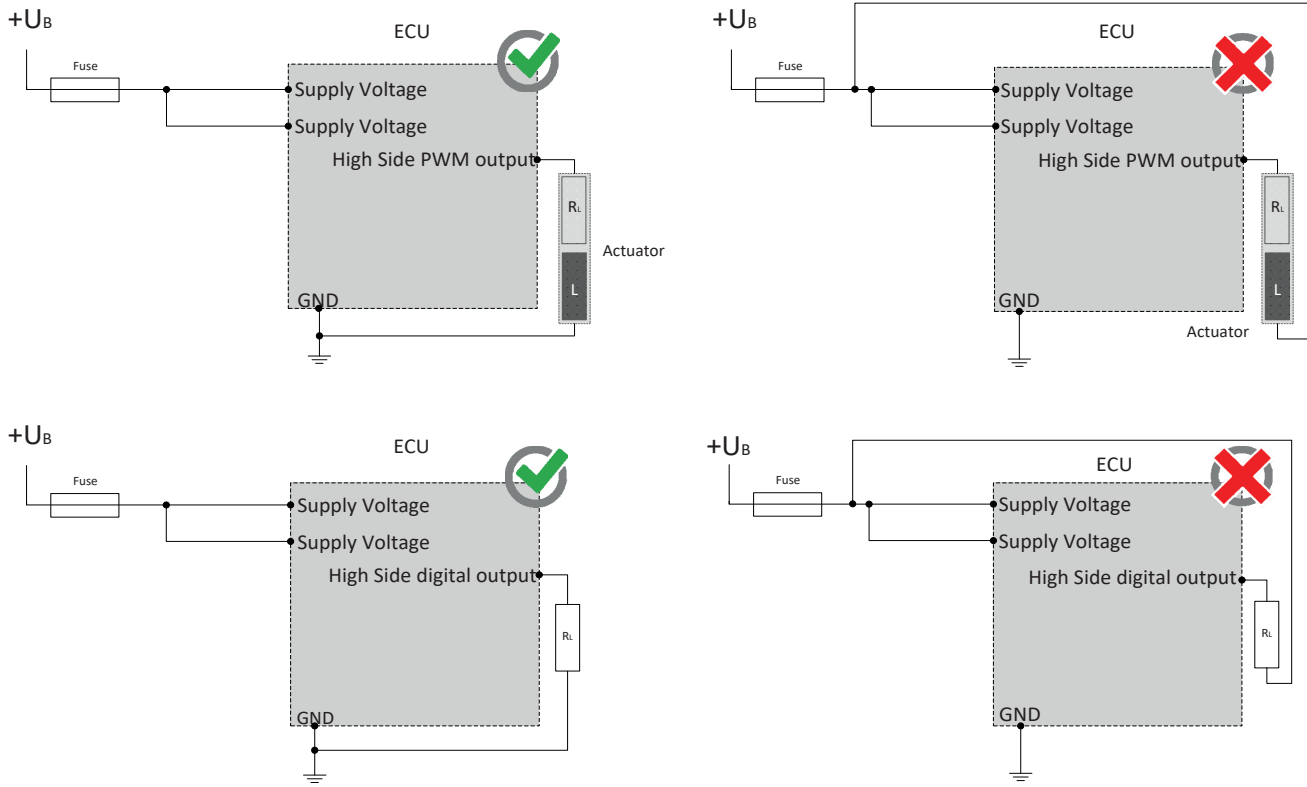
$+U_B$

Fuse

ECU

Supply Voltage

Supply Voltage

High Side PWM output

$R_L$

L

Actuator

GND

$+U_B$

Fuse

ECU

Supply Voltage

Supply Voltage

High Side PWM output

$R_L$

L

Actuator

GND

$+U_B$

Fuse

ECU

Supply Voltage

Supply Voltage

High Side digital output

$R_L$

GND

$+U_B$

Fuse

ECU

Supply Voltage

Supply Voltage

High Side digital output

$R_L$

GND